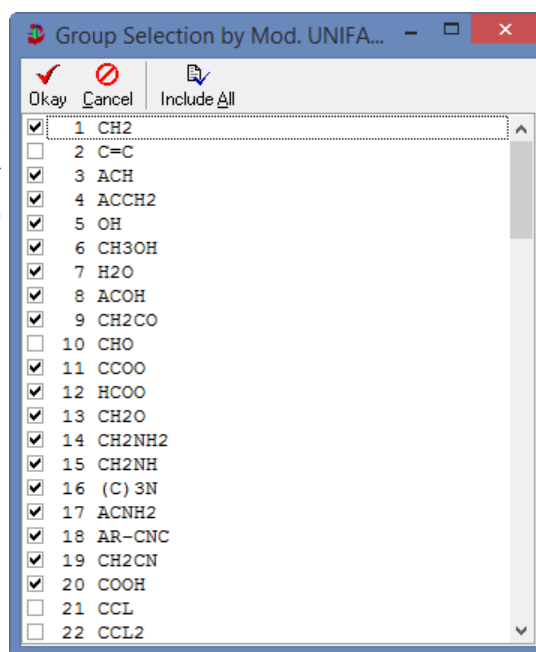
Group Selection by Mod. UNIFA...

Okay Cancel Include All

1 CH2
2 C=C
3 ACH
4 ACCH2
5 OH
6 CH3OH
7 H2O
8 ACOH
9 CH2CO
10 CHO
11 CCOO
12 HCOO
13 CH2O
14 CH2NH2
15 CH2NH
16 (C)3N
17 ACNH2
18 AR-CNC
19 CH2CN
20 COOH
21 CCL
22 CCL2